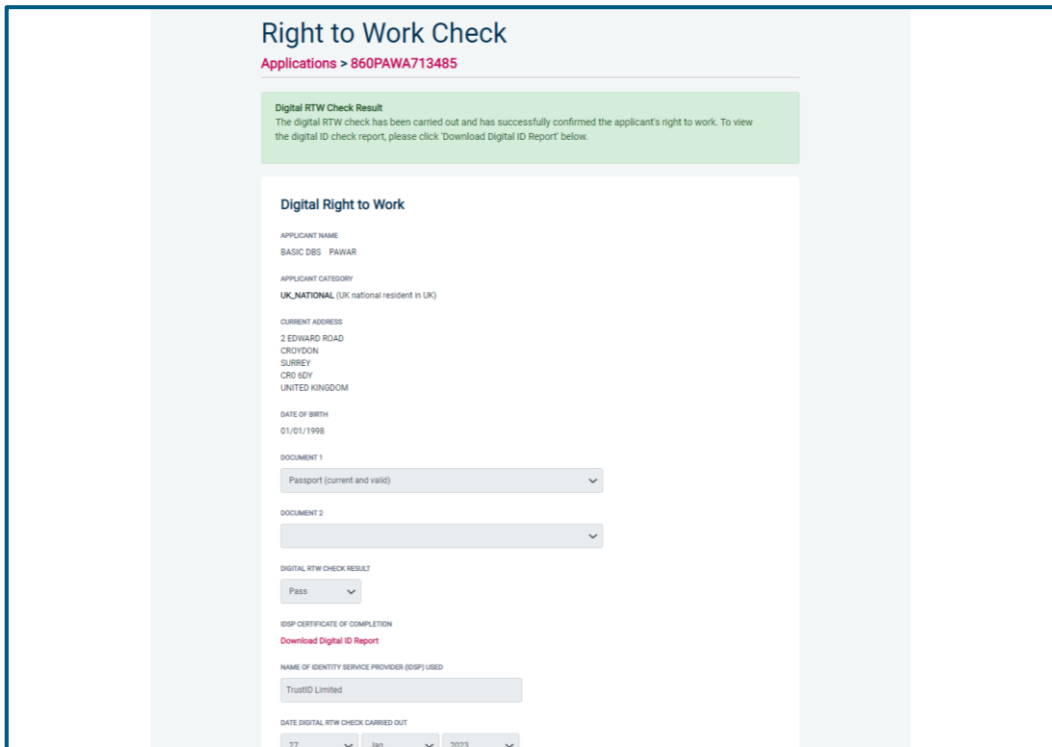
Right to Work Check

Applications > 860PAWA713485

Digital RTW Check Result
The digital RTW check has been carried out and has successfully confirmed the applicant's right to work. To view the digital ID check report, please click 'Download Digital ID Report' below.

Digital Right to Work

APPLICANT NAME
BASIC DBS PAWAR

APPLICANT CATEGORY
UK_NATIONAL (UK national resident in UK)

CURRENT ADDRESS
2 EDWARD ROAD
CROYDON
SURREY
CR0 6DY
UNITED KINGDOM

DATE OF BIRTH
01/01/1998

DOCUMENT 1
Passport (current and valid)

DOCUMENT 2

DIGITAL RTW CHECK RESULT
Pass

IDSP CERTIFICATE OF COMPLETION
Download Digital ID Report

NAME OF IDENTITY SERVICE PROVIDER (IDSP) USED
TrustID Limited

DATE DIGITAL RTW CHECK CARRIED OUT
27 Jan 2023